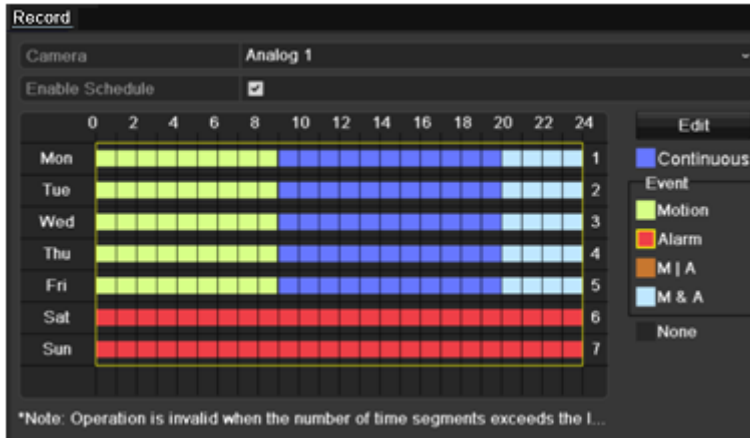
Record

Camera Analog 1

Enable Schedule

|  | 0 | 2 | 4 | 6 | 8 | 10 | 12 | 14 | 16 | 18 | 20 | 22 | 24 |  |
|---|---|---|---|---|---|---|---|---|---|---|---|---|---|---|
| Mon |  |  |  |  |  |  |  |  |  |  |  |  |  | 1 |
| Tue |  |  |  |  |  |  |  |  |  |  |  |  |  | 2 |
| Wed |  |  |  |  |  |  |  |  |  |  |  |  |  | 3 |
| Thu |  |  |  |  |  |  |  |  |  |  |  |  |  | 4 |
| Fri |  |  |  |  |  |  |  |  |  |  |  |  |  | 5 |
| Sat |  |  |  |  |  |  |  |  |  |  |  |  |  | 6 |
| Sun |  |  |  |  |  |  |  |  |  |  |  |  |  | 7 |

Edit

Continuous

Event

Motion

Alarm

M | A

M & A

None

*Note: Operation is invalid when the number of time segments exceeds the l...